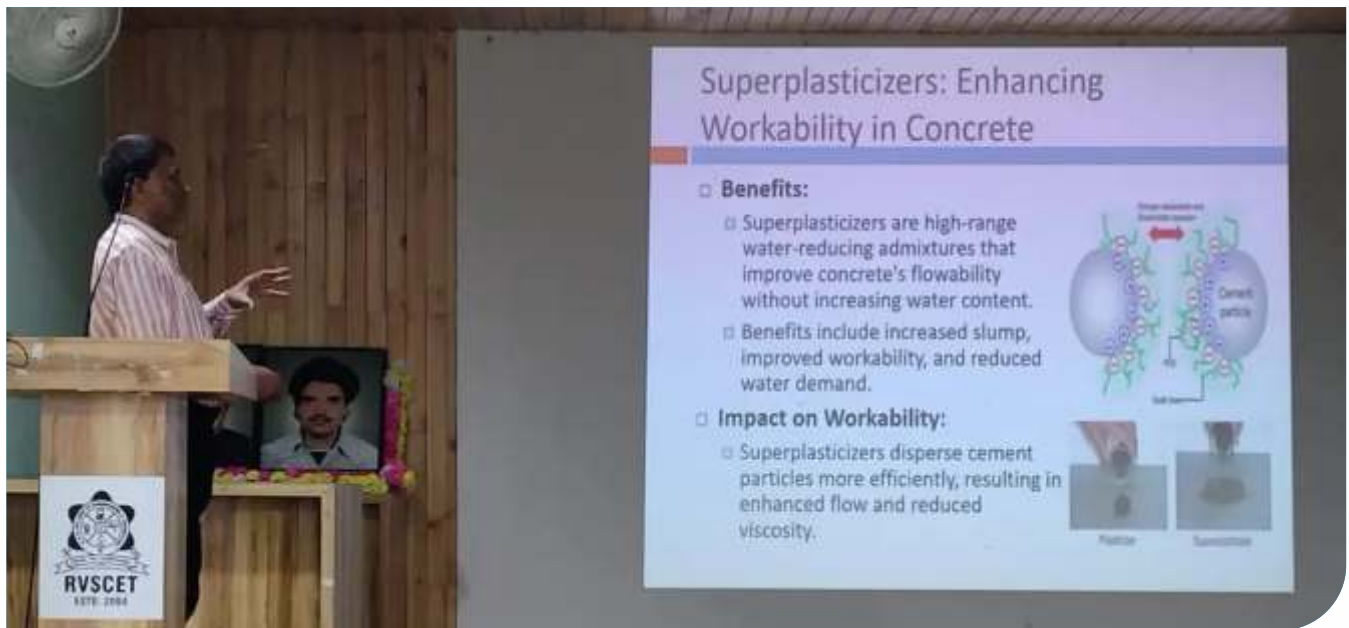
Superplasticizers: Enhancing Workability in Concrete

Benefits:

Superplasticizers are high-range water-reducing admixtures that improve concrete's flowability without increasing water content.

Benefits include increased slump, improved workability, and reduced water demand.

Impact on Workability:

Superplasticizers disperse cement particles more efficiently, resulting in enhanced flow and reduced viscosity.

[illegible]

Cement particle

Plastsize

Superplastsize

RVSCET
ESTD. 2004